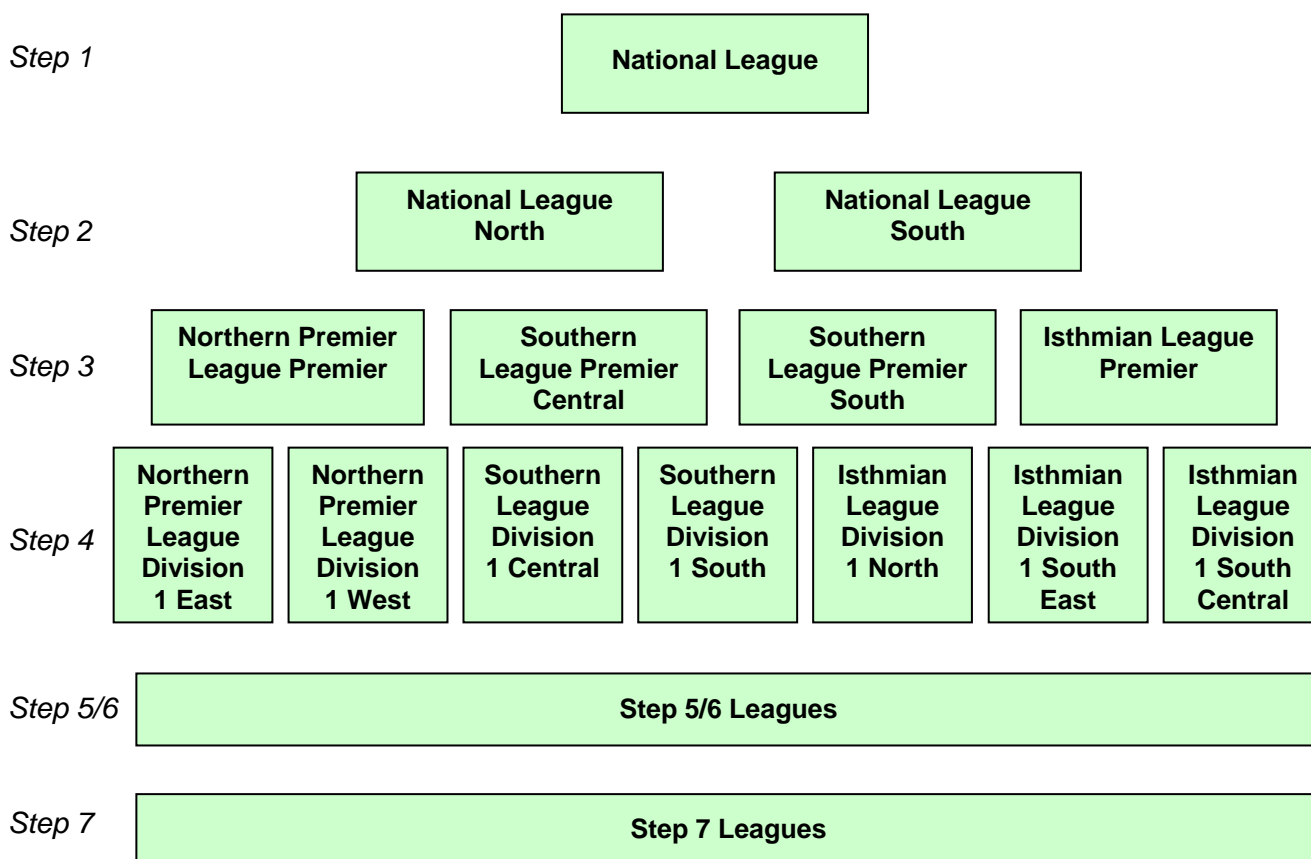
Step 1
National League

Step 2
National League North
National League South

Step 3
Northern Premier League Premier
Southern League Premier Central
Southern League Premier South
Isthmian League Premier

Step 4
Northern Premier League Division 1 East
Northern Premier League Division 1 West
Southern League Division 1 Central
Southern League Division 1 South
Isthmian League Division 1 North
Isthmian League Division 1 South East
Isthmian League Division 1 South Central

Step 5/6
Step 5/6 Leagues

Step 7
Step 7 Leagues